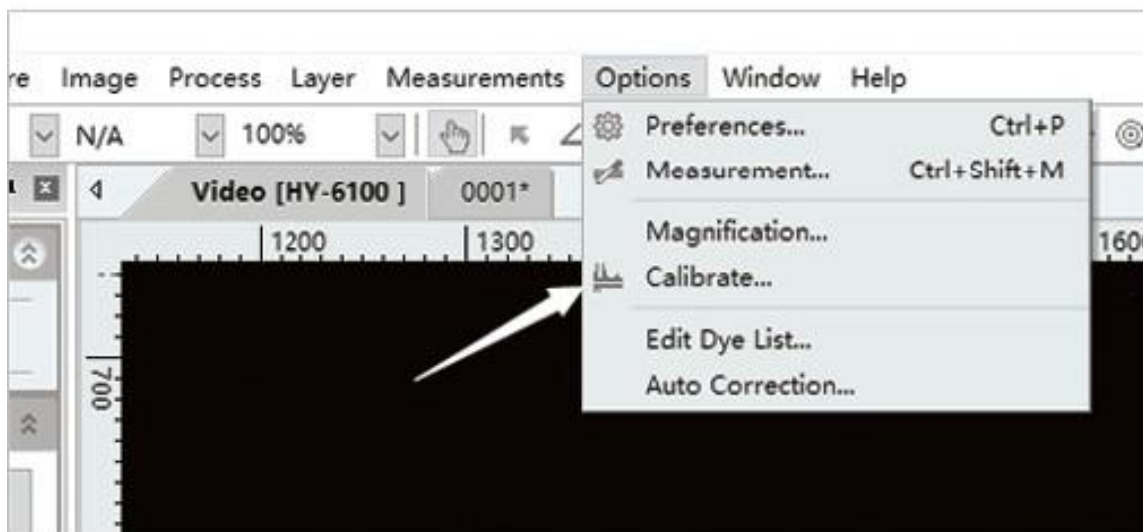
re Image Process Layer Measurements Options Window Help

N/A 100%

Video [HY-6100 ] 0001*

1200 1300 160

700

Preferences... Ctrl+P
Measurement... Ctrl+Shift+M
Magnification...
Calibrate...
Edit Dye List...
Auto Correction...